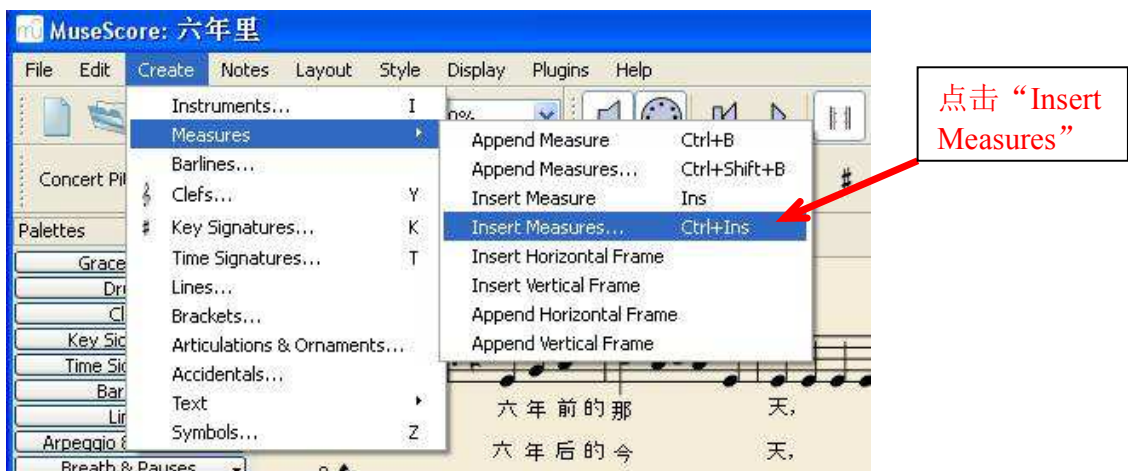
MuseScore: 六年里

File Edit Create Notes Layout Style Display Plugins Help

Concert Pit

Palettes

Grace

Dr

Cl

Key Sig

Time Sig

Bar

Li

Arpeggio &

Breath & Pauses

Instruments... I
Measures
Barlines...
Clefs... Y
Key Signatures... K
Time Signatures... T
Lines...
Brackets...
Articulations & Ornaments...
Accidentals...
Text
Symbols... Z

Append Measure Ctrl+B
Append Measures... Ctrl+Shift+B
Insert Measure Ins
Insert Measures... Ctrl+Ins
Insert Horizontal Frame
Insert Vertical Frame
Append Horizontal Frame
Append Vertical Frame

点击“Insert Measures”

六 年 前 的 那 天,
六 年 后 的 今 天,